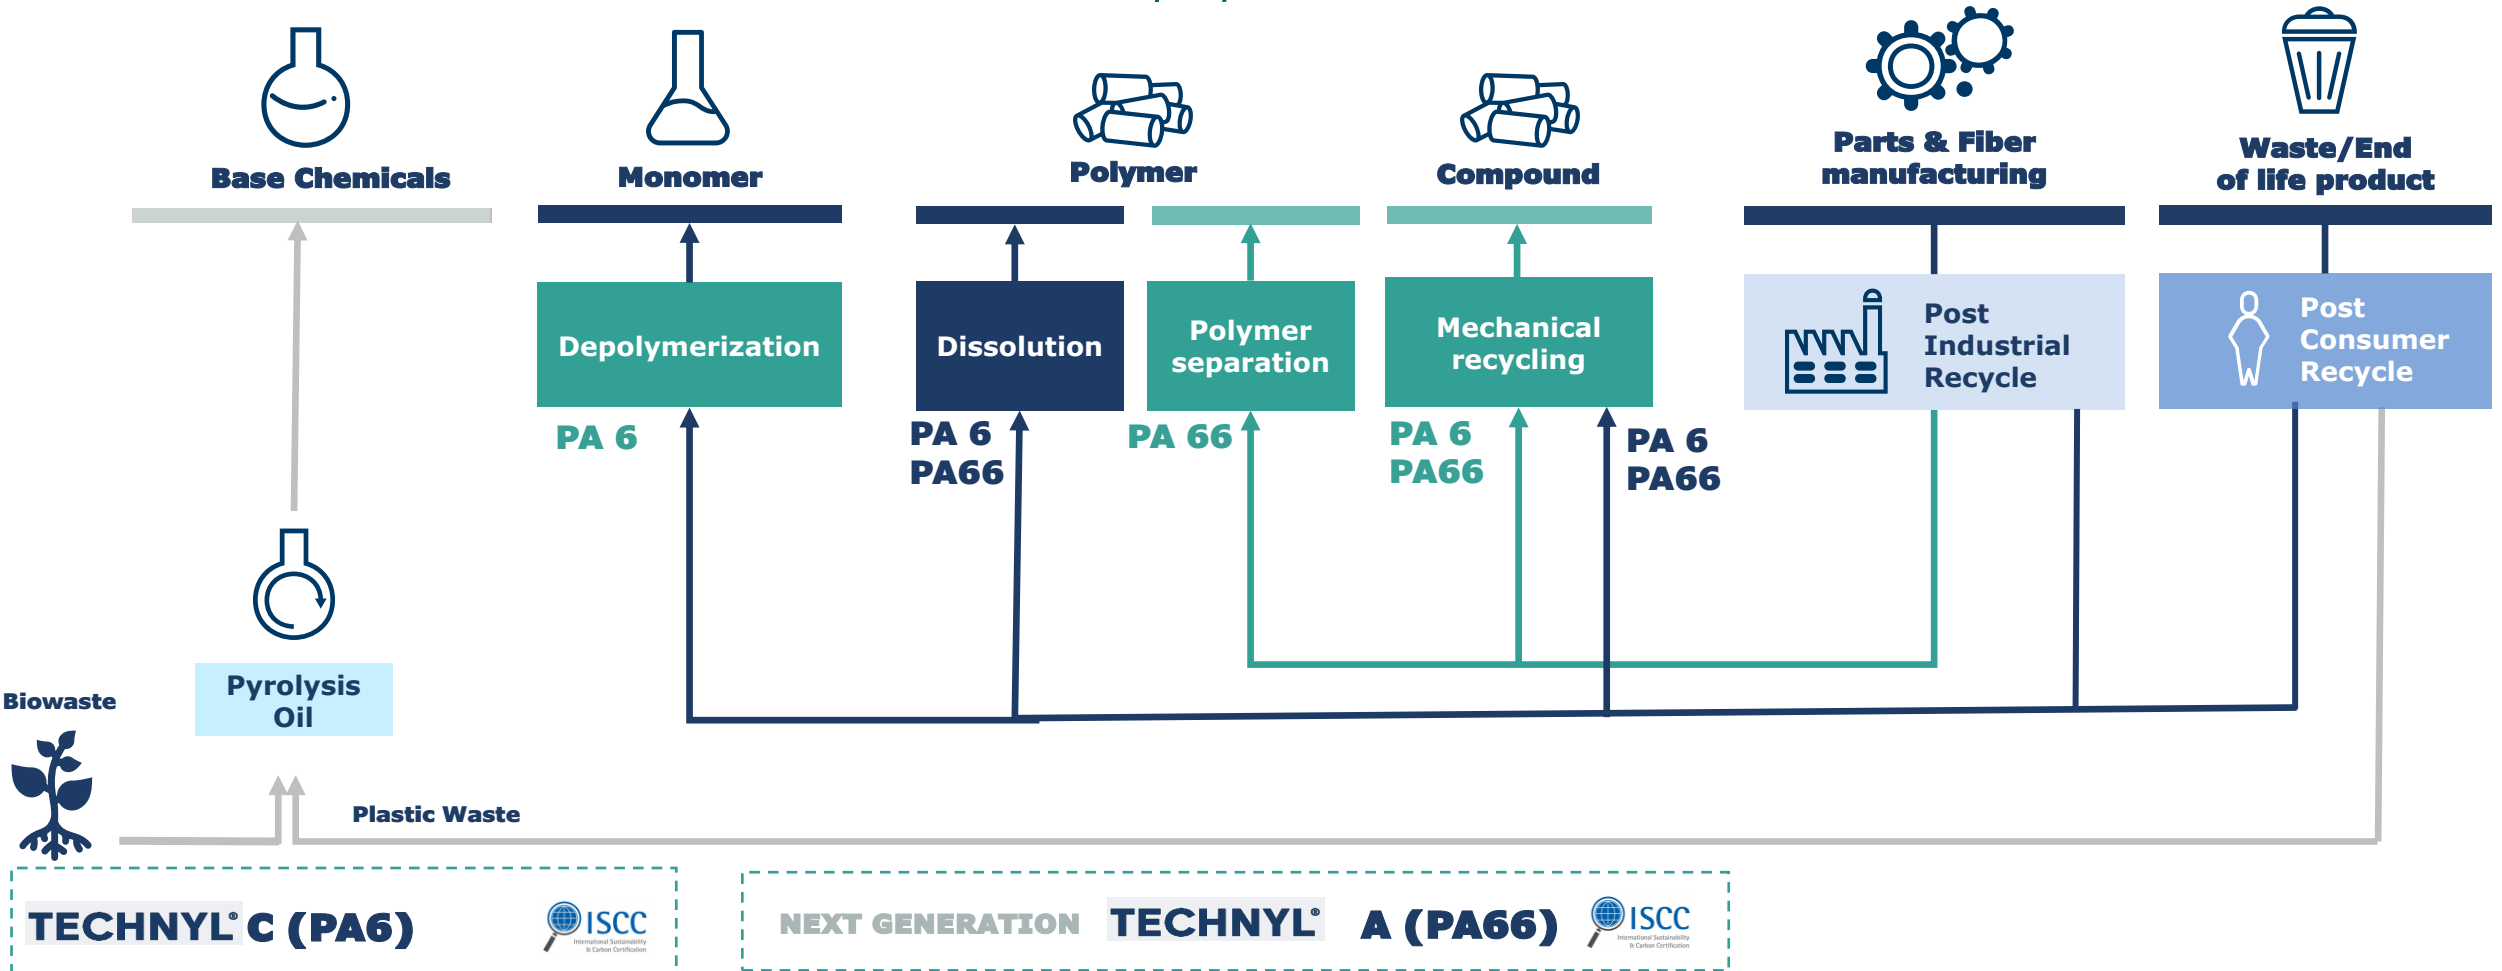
Base Chemicals

Monomer

Polymer

Compound

Parts & Fiber manufacturing

Waste/End of life product

Depolymerization

Dissolution

Polymer separation

Mechanical recycling

Post Industrial Recycle

Post Consumer Recycle

PA 6

PA 6
PA66

PA 66

PA 6
PA66

PA 6
PA66

Biowaste

Pyrolysis Oil

Plastic Waste

TECHNYL® C (PA6)

ISCC
International Sustainability & Carbon Certification

NEXT GENERATION TECHNYL® A (PA66)

ISCC
International Sustainability & Carbon Certification